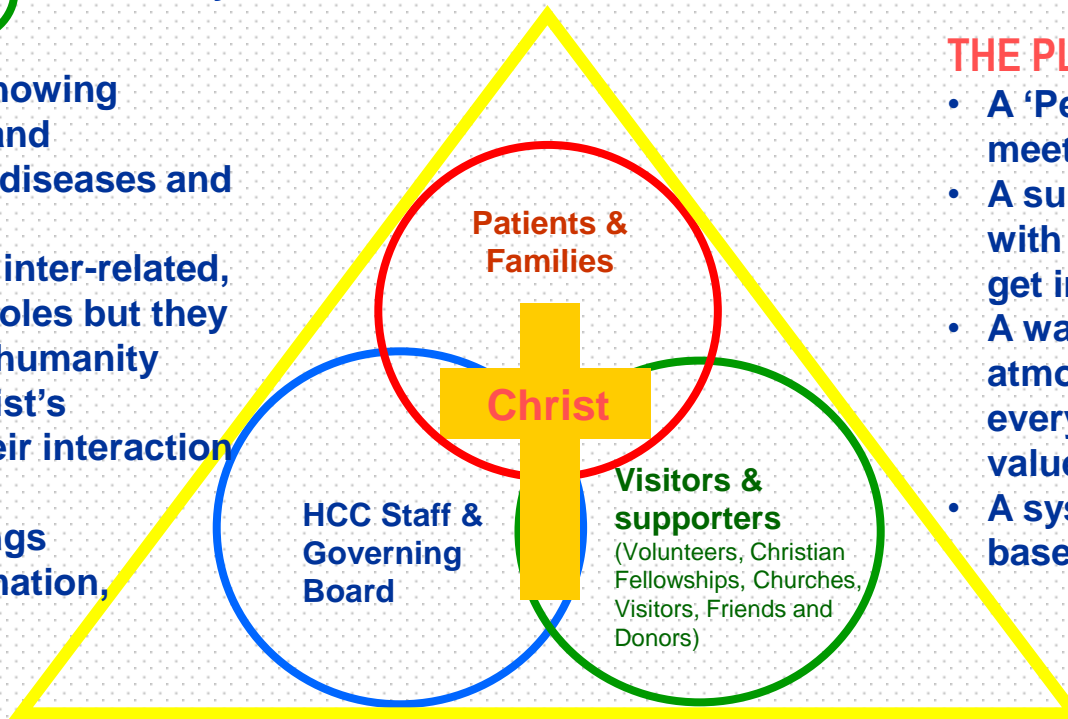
nowing
nd
diseases and

inter-related,
oles but they
humanity
ist's
eir interaction

gs
nation,

Patients & Families

Christ

HCC Staff & Governing Board

Visitors & supporters
(Volunteers, Christian Fellowships, Churches, Visitors, Friends and Donors)

THE PL
• A 'Pe
meet
• A su
with
get i
• A wa
atmo
every
value
• A sys
base